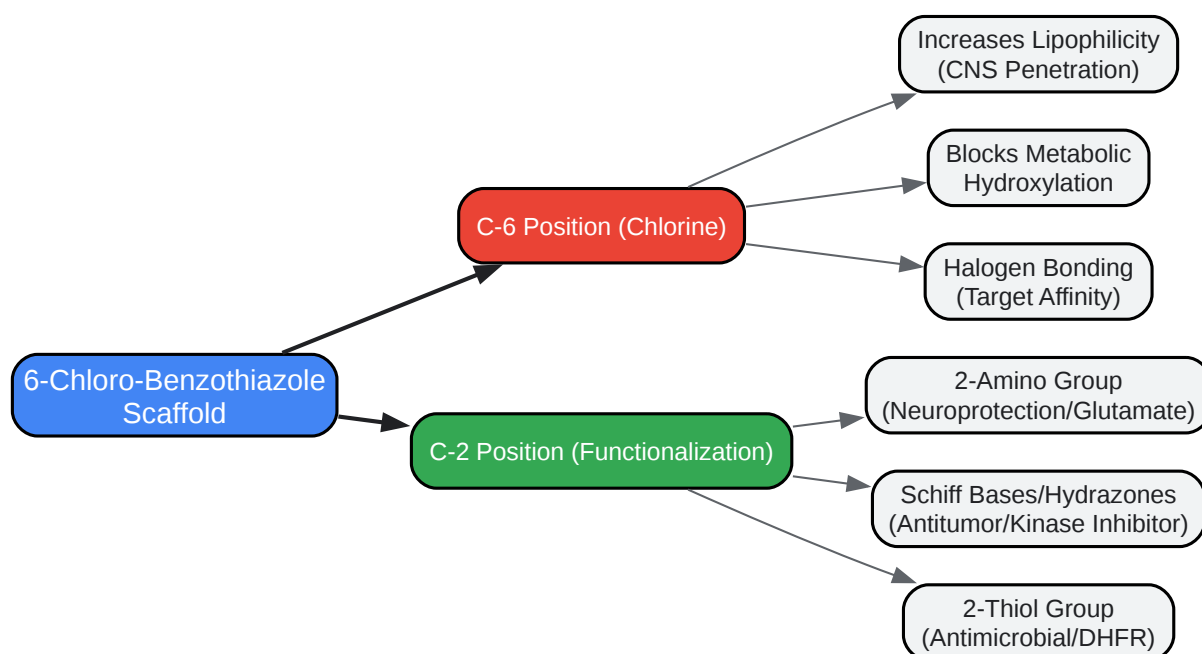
6-Chloro-Benzothiazole Scaffold

C-6 Position (Chlorine)

Increases Lipophilicity (CNS Penetration)

Blocks Metabolic Hydroxylation

Halogen Bonding (Target Affinity)

C-2 Position (Functionalization)

2-Amino Group (Neuroprotection/Glutamate)

Schiff Bases/Hydrazones (Antitumor/Kinase Inhibitor)

2-Thiol Group (Antimicrobial/DHFR)